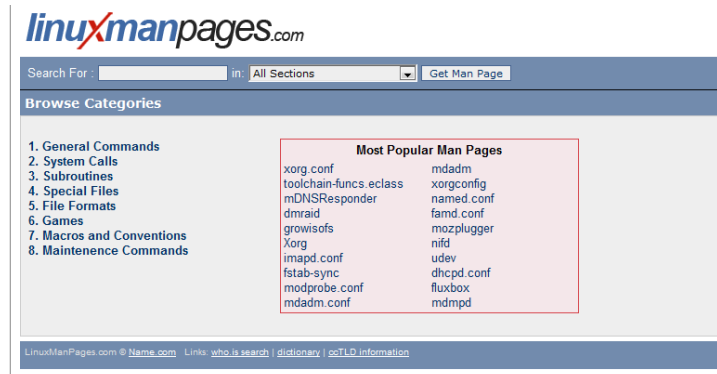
linuxmanpages.com

Search For : in: All Sections Get Man Page

Browse Categories

1. General Commands
2. System Calls
3. Subroutines
4. Special Files
5. File Formats
6. Games
7. Macros and Conventions
8. Maintenence Commands

Most Popular Man Pages

| | |
|---|---|
| xorg.conf | mdadm |
| toolchain-funcs.eclass | xorgconfig |
| mDNSResponder | named.conf |
| dmraid | famd.conf |
| growisofs | mozplugger |
| Xorg | nifd |
| imapd.conf | udev |
| fstab-sync | dhcpd.conf |
| modprobe.conf | fluxbox |
| mdadm.conf | mdmpd |

LinuxManPages.com © Name.com Links: who.is search | dictionary | ccTLD information